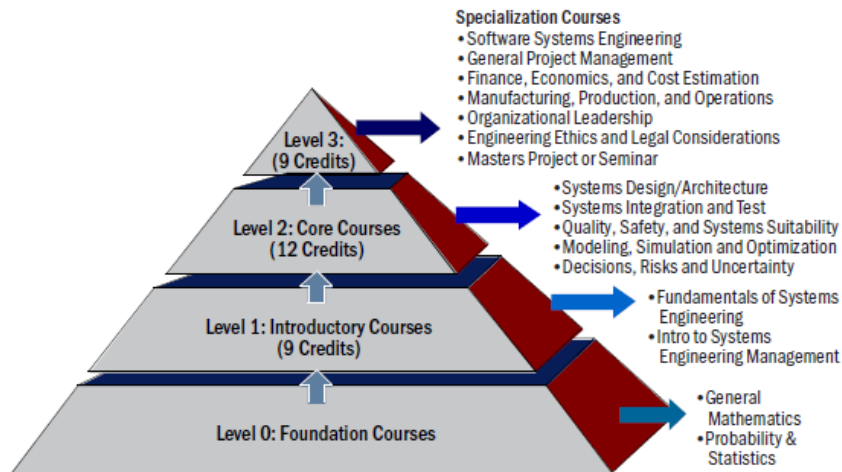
Level 3:
(9 Credits)

Specialization Courses
•Software Systems Engineering
•General Project Management
•Finance, Economics, and Cost Estimation
•Manufacturing, Production, and Operations
•Organizational Leadership
•Engineering Ethics and Legal Considerations
•Masters Project or Seminar

Level 2: Core Courses
(12 Credits)

•Systems Design/Architecture
•Systems Integration and Test
•Quality, Safety, and Systems Suitability
•Modeling, Simulation and Optimization
•Decisions, Risks and Uncertainty

Level 1: Introductory Courses
(9 Credits)

•Fundamentals of Systems Engineering
•Intro to Systems Engineering Management

Level 0: Foundation Courses

•General Mathematics
•Probability & Statistics